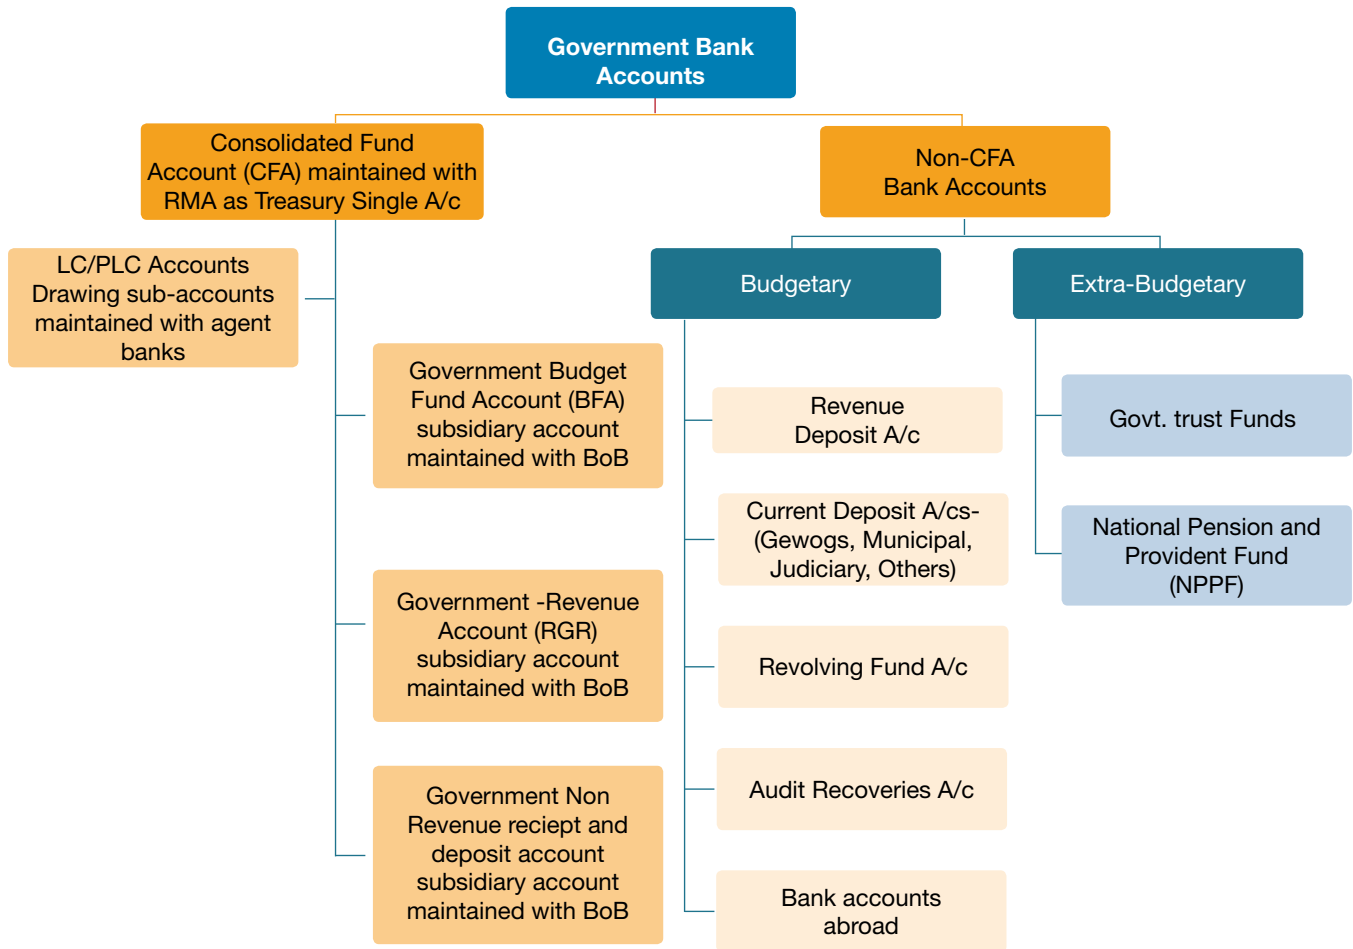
Government Bank Accounts

Consolidated Fund Account (CFA) maintained with RMA as Treasury Single A/c

Non-CFA Bank Accounts

LC/PLC Accounts Drawing sub-accounts maintained with agent banks

Budgetary

Extra-Budgetary

Government Budget Fund Account (BFA) subsidiary account maintained with BoB

Revenue Deposit A/c

Govt. trust Funds

Current Deposit A/cs- (Gewogs, Municipal, Judiciary, Others)

National Pension and Provident Fund (NPPF)

Government -Revenue Account (RGR) subsidiary account maintained with BoB

Revolving Fund A/c

Audit Recoveries A/c

Government Non Revenue reciept and deposit account subsidiary account maintained with BoB

Bank accounts abroad